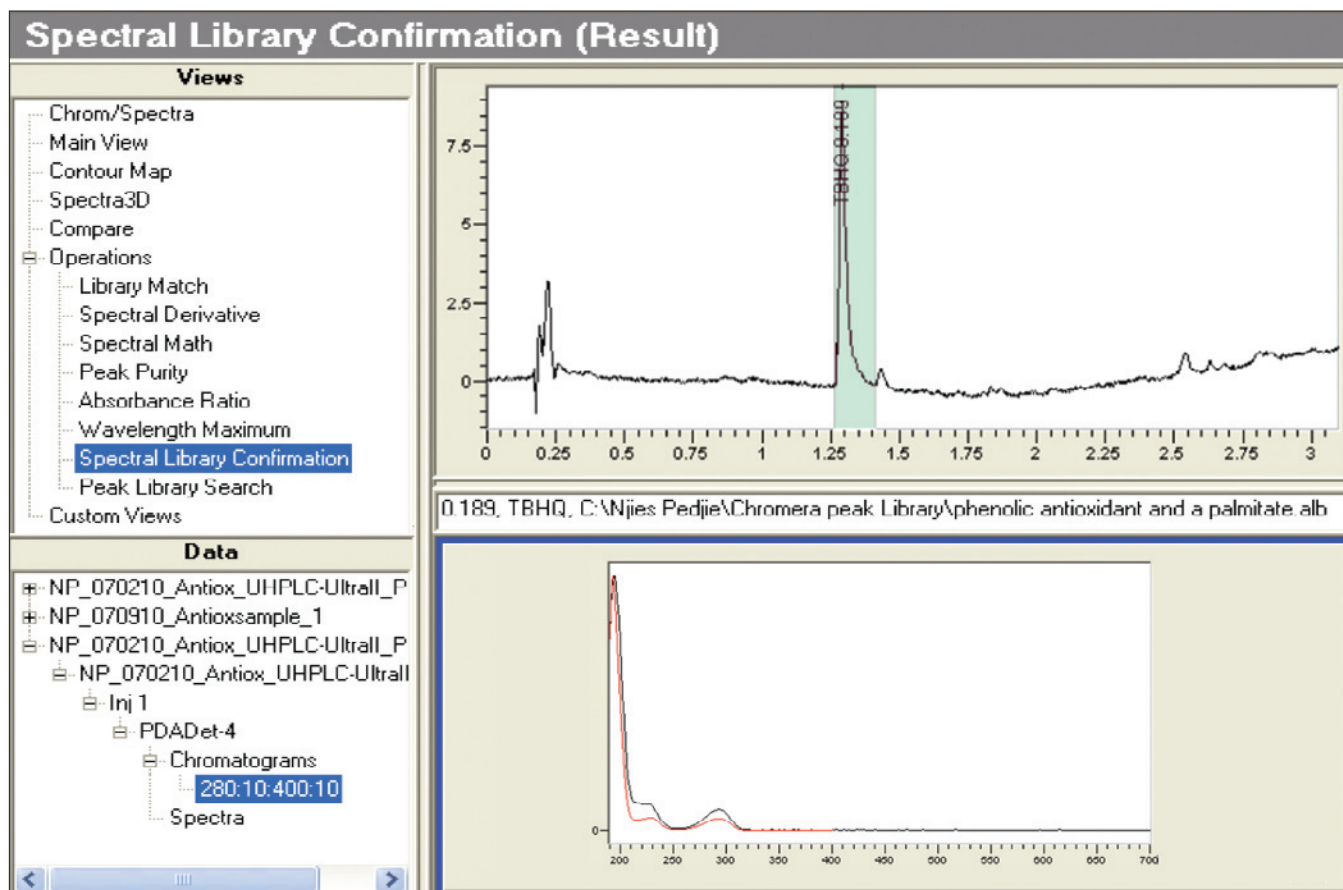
Spectral Library Confirmation (Result)

Views

Chrom/Spectra
Main View
Contour Map
Spectra3D
Compare
Operations
Library Match
Spectral Derivative
Spectral Math
Peak Purity
Absorbance Ratio
Wavelength Maximum
Spectral Library Confirmation
Peak Library Search
Custom Views

Data

NP_070210_Antiox_UHPLC-UltraII_P
NP_070910_Antioxsample_1
NP_070210_Antiox_UHPLC-UltraII_P
NP_070210_Antiox_UHPLC-UltraII
Inj 1
PDADet-4
Chromatograms
280:10:400:10
Spectra

TBHQ 0.189

7.5
5
2.5
0

0 0.25 0.5 0.75 1 1.25 1.5 1.75 2 2.25 2.5 2.75 3

0.189, TBHQ, C:\Njies Pedjie\Chromera peak Library\phenolic antioxidant and a palmitate.alb

0

200 250 300 350 400 450 500 550 600 650 700